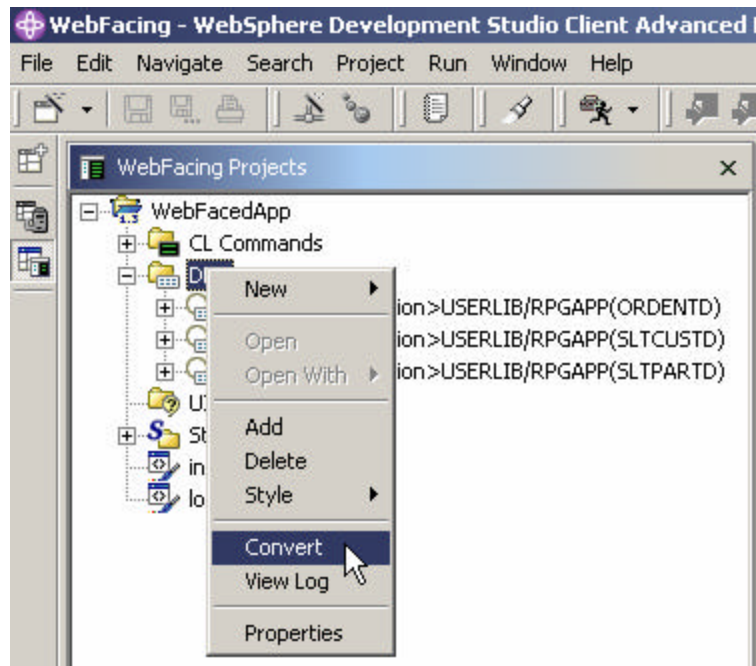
WebFacing - WebSphere Development Studio Client Advanced

File Edit Navigate Search Project Run Window Help

WebFacing Projects

WebFacedApp
CL Commands
D
ion>USERLIB/RPGAPP(ORDENTD)
ion>USERLIB/RPGAPP(SLTCUSTD)
ion>USERLIB/RPGAPP(SLTPARTD)
U
St
in
lo

New
Open
Open With
Add
Delete
Style
Convert
View Log
Properties